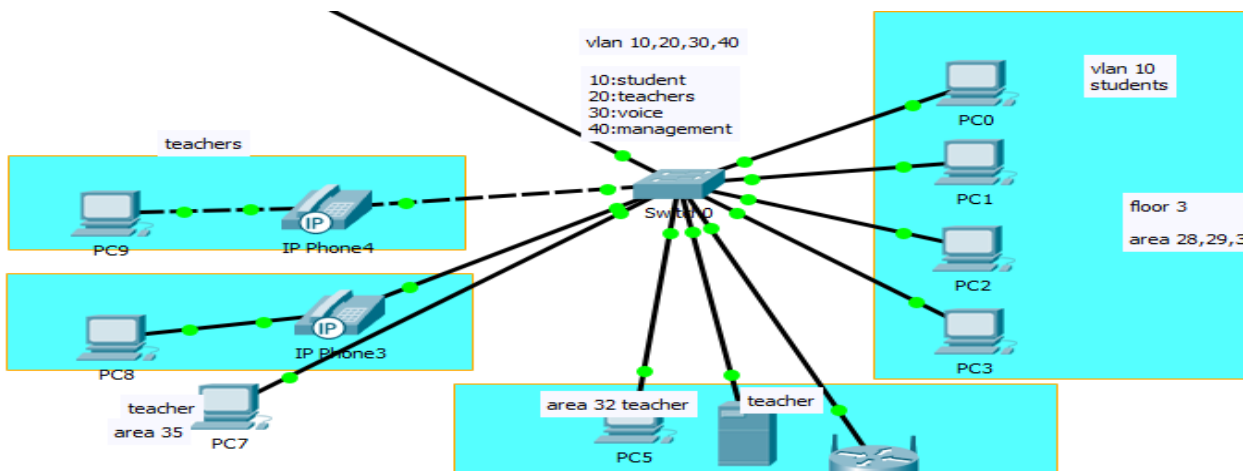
vlan 10,20,30,40

10:student
20:teachers
30:voice
40:management

vlan 10
students

teachers

PC0

PC1

floor 3

area 28,29,3

PC2

PC3

PC9

IP Phone4

Switch0

PC8

IP Phone3

teacher

area 35

PC7

area 32 teacher

teacher

PC5